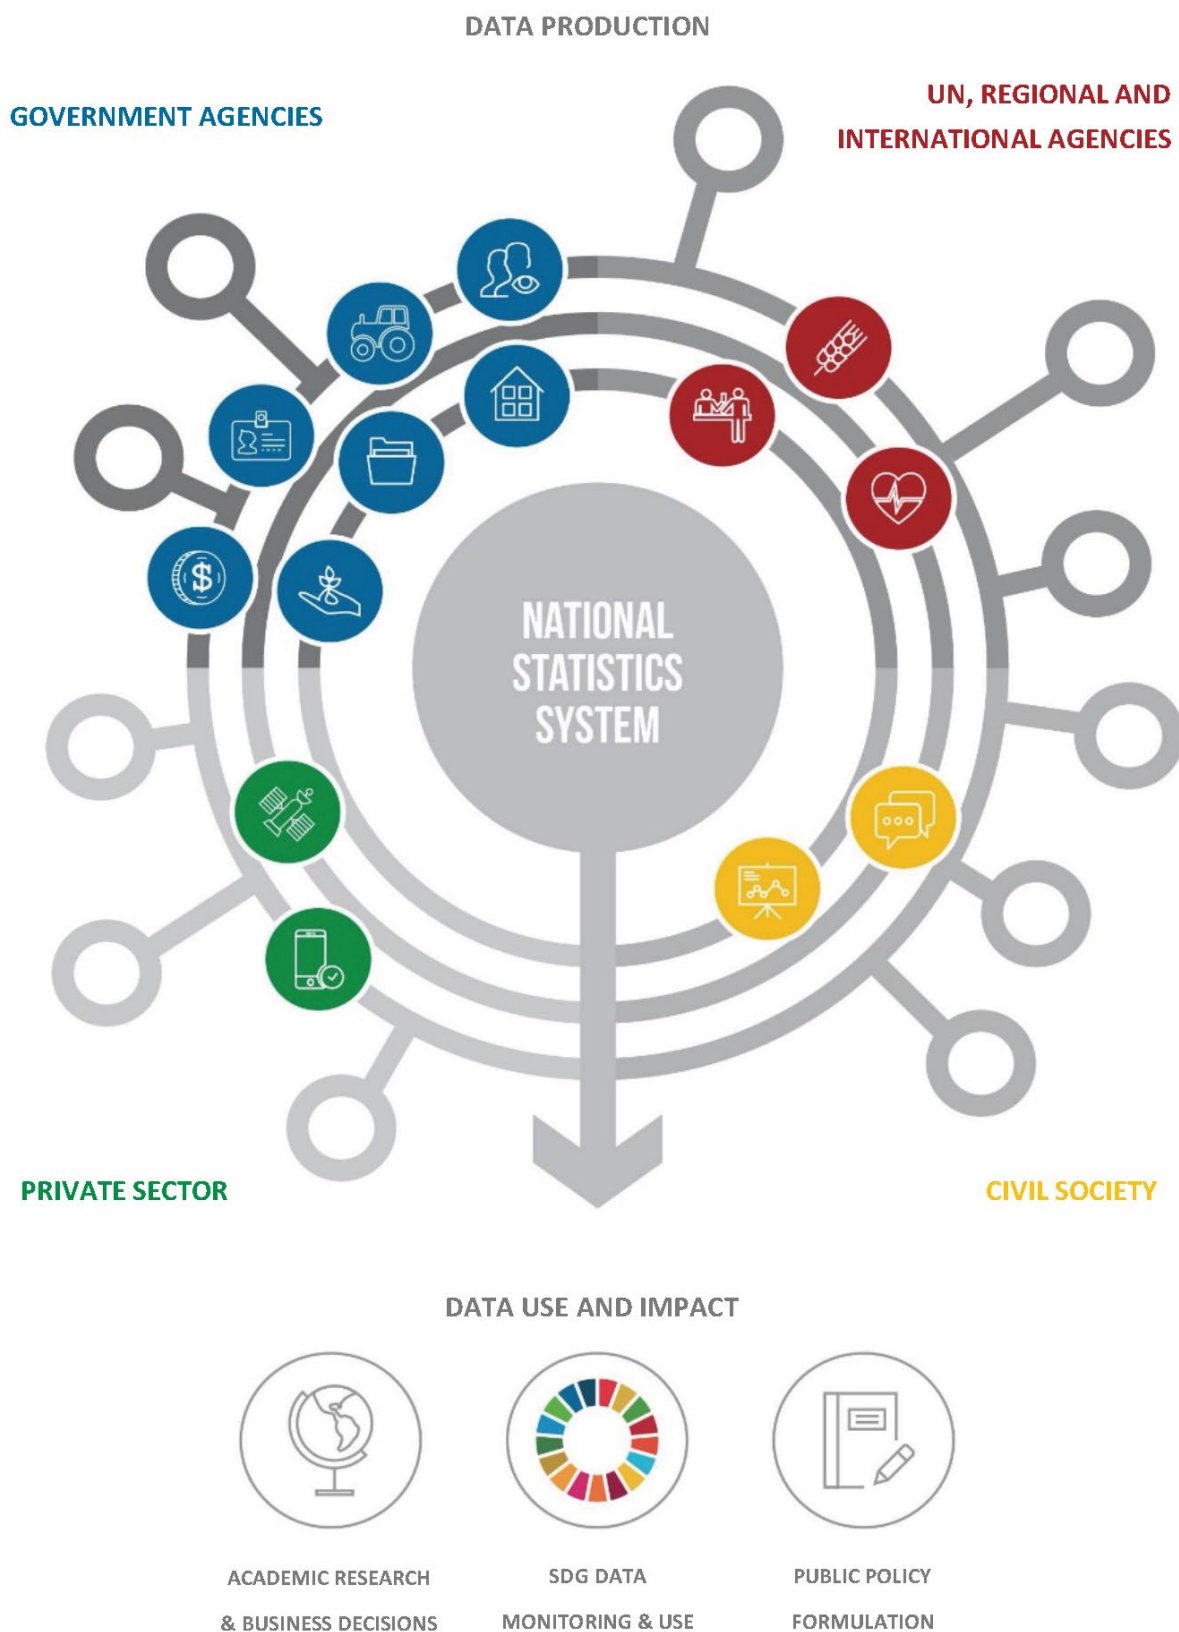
DATA PRODUCTION

GOVERNMENT AGENCIES

UN, REGIONAL AND INTERNATIONAL AGENCIES

NATIONAL STATISTICS SYSTEM

PRIVATE SECTOR

CIVIL SOCIETY

DATA USE AND IMPACT

ACADEMIC RESEARCH & BUSINESS DECISIONS

SDG DATA MONITORING & USE

PUBLIC POLICY FORMULATION